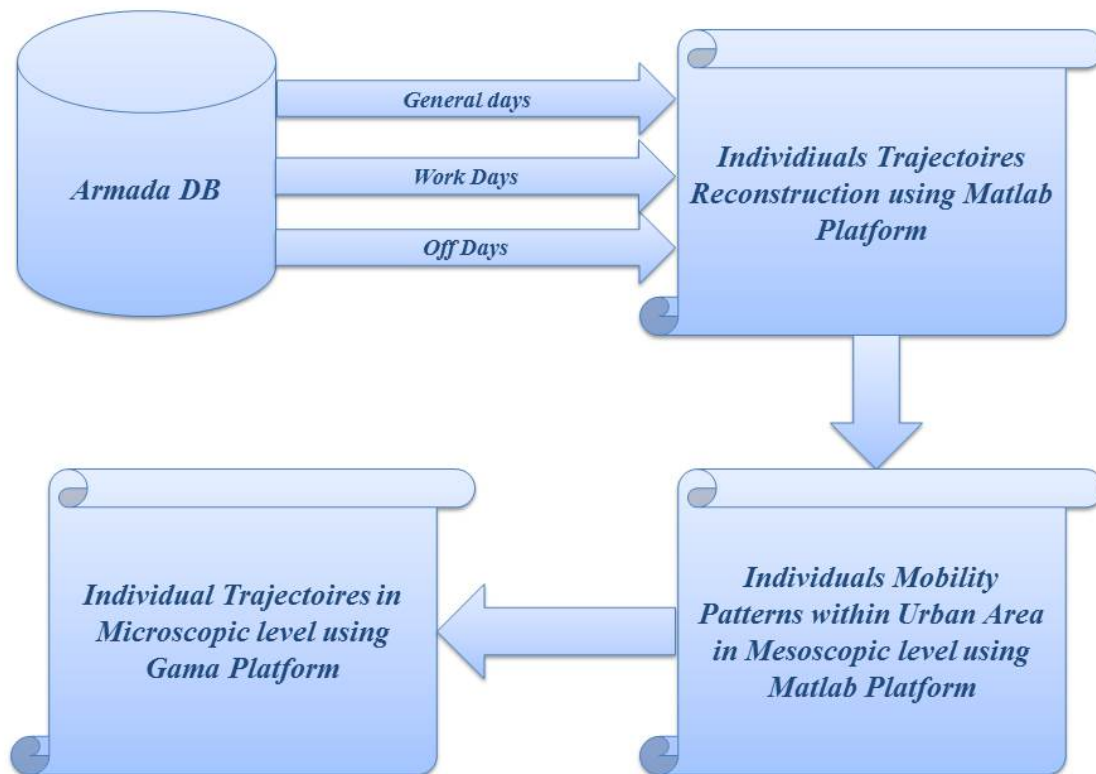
Armada DB

General days

Work Days

Off Days

Individuals Trajectoires Reconstruction using Matlab Platform

Individuals Mobility Patterns within Urban Area in Mesoscopic level using Matlab Platform

Individual Trajectoires in Microscopic level using Gama Platform